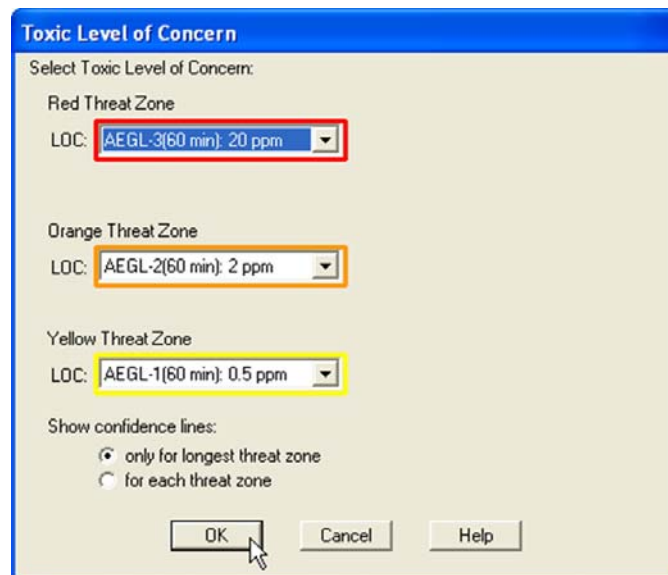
Toxic Level of Concern

Select Toxic Level of Concern:

Red Threat Zone

LOC: AEGL-3(60 min): 20 ppm

Orange Threat Zone

LOC: AEGL-2(60 min): 2 ppm

Yellow Threat Zone

LOC: AEGL-1(60 min): 0.5 ppm

Show confidence lines:

only for longest threat zone

for each threat zone

OK

Cancel

Help